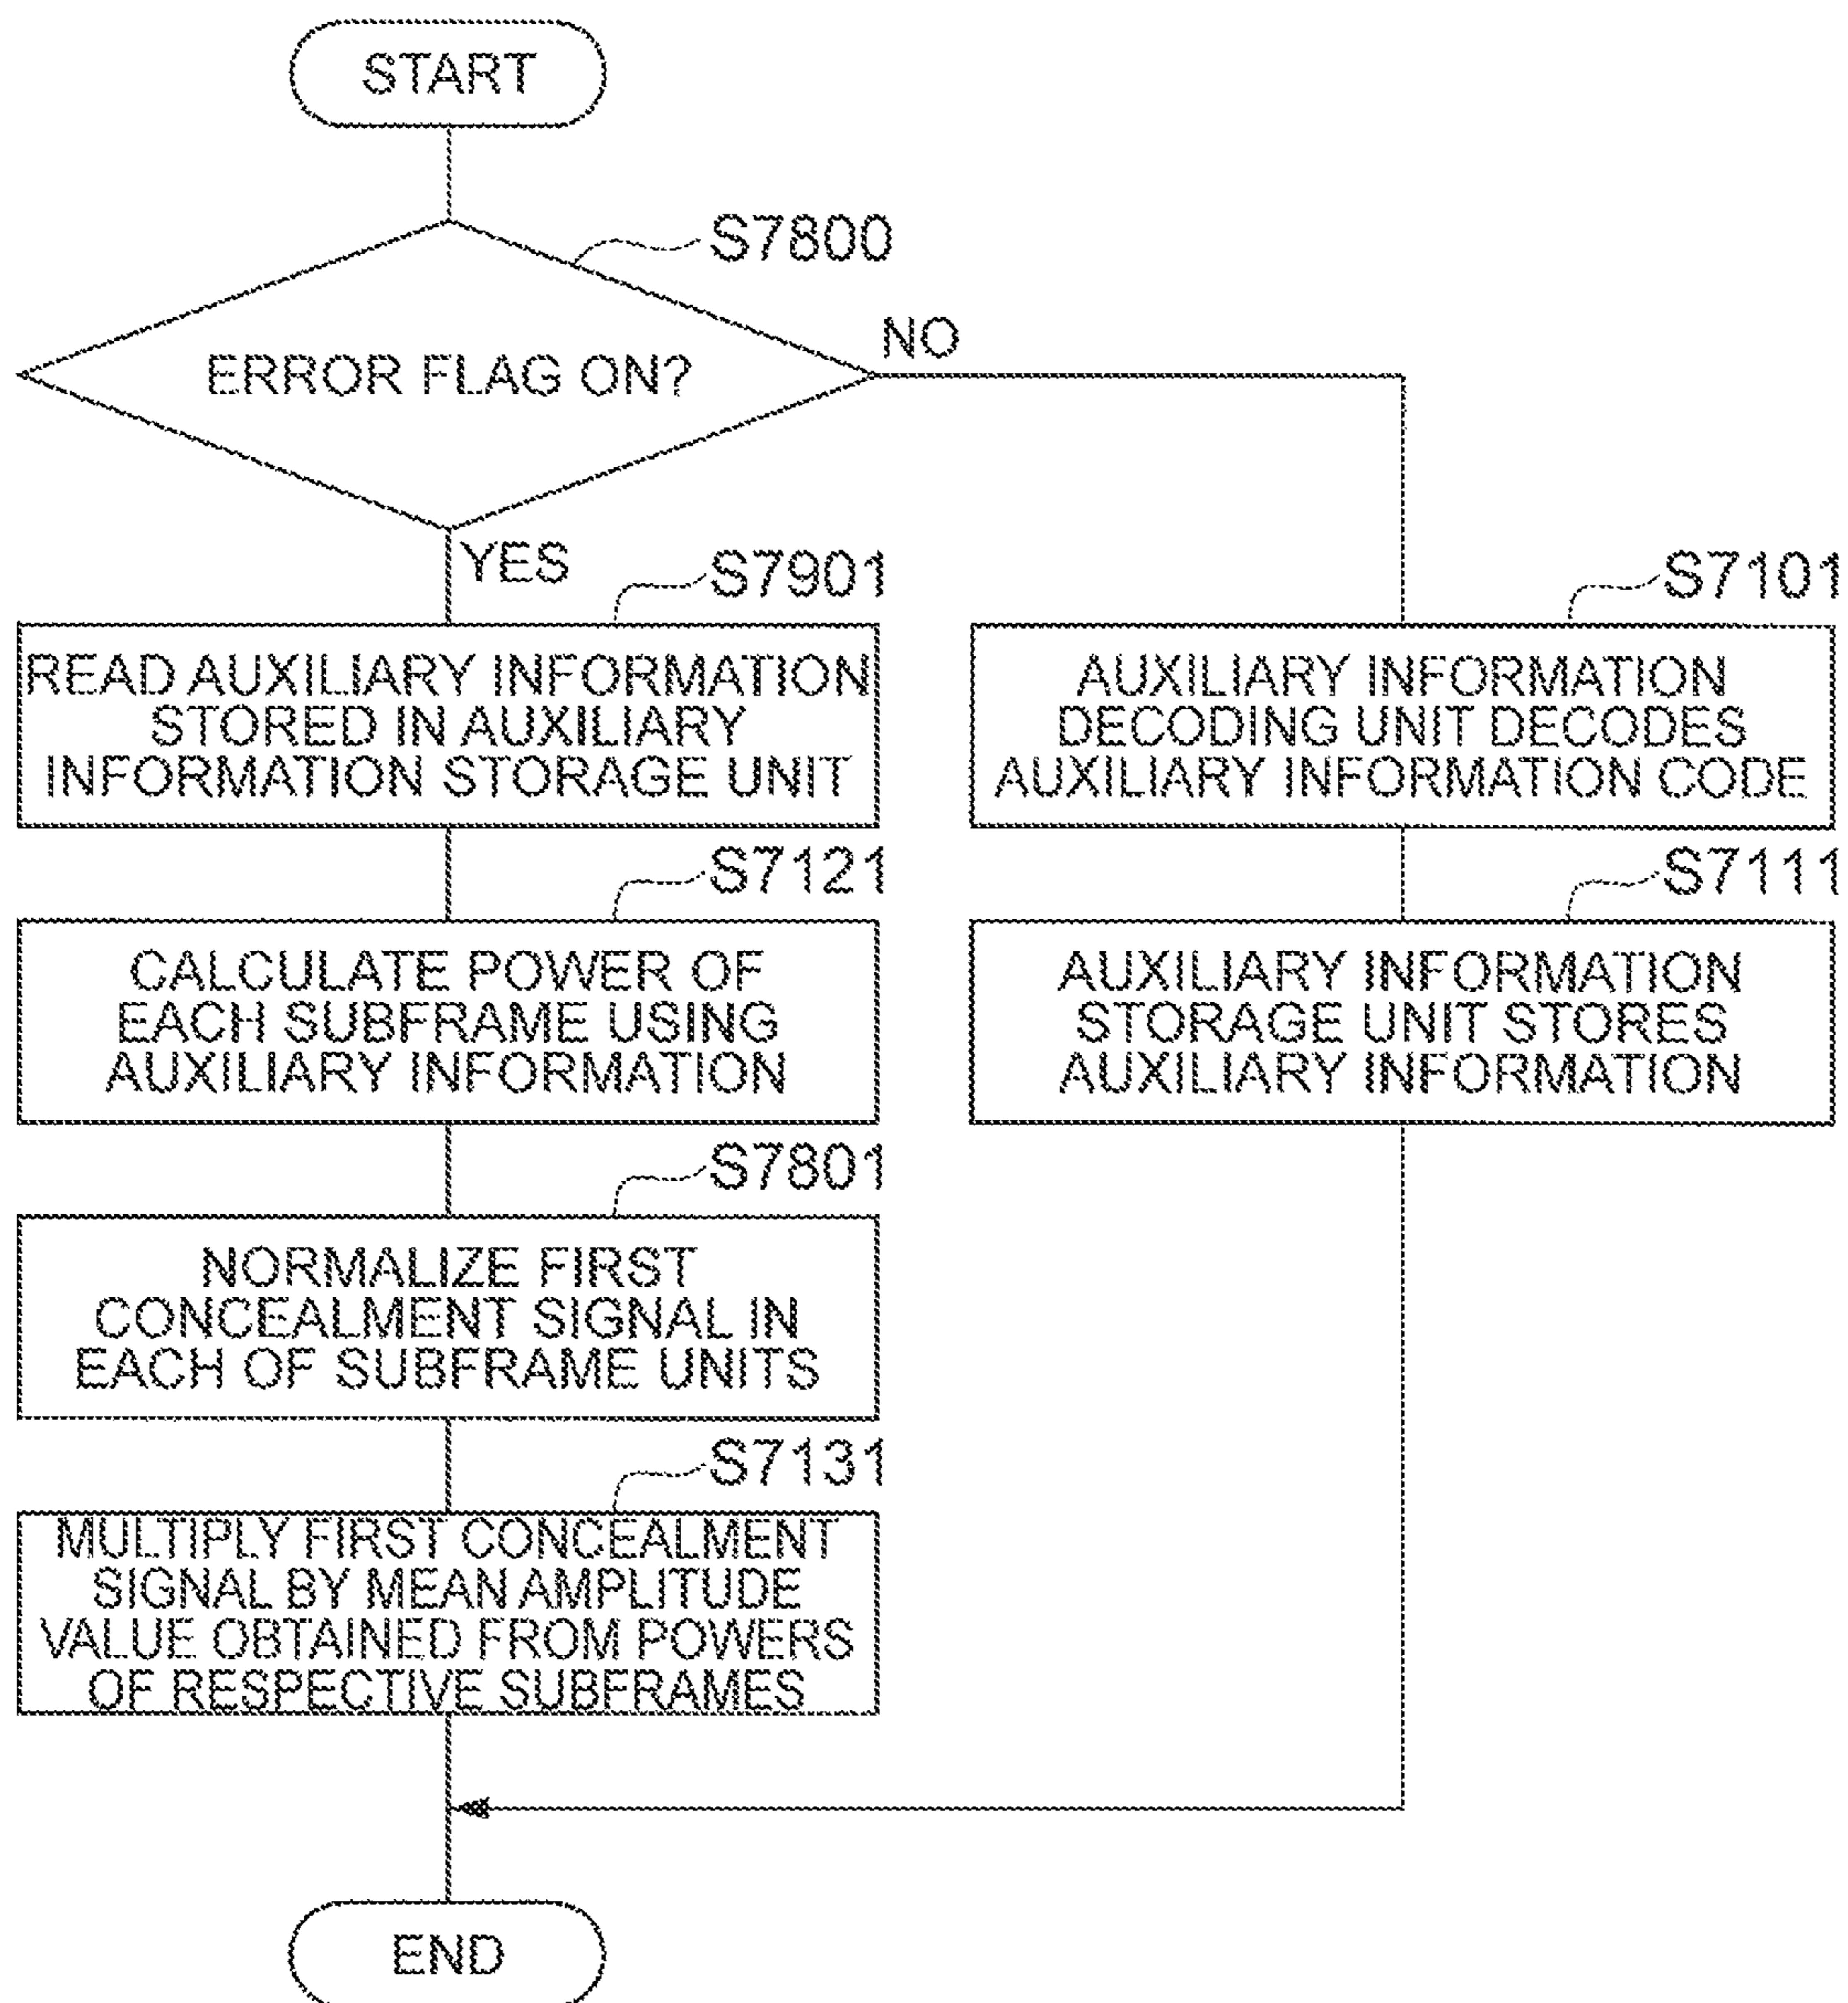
START

S7800

ERROR FLAG ON?

NO

YES

S7901

READ AUXILIARY INFORMATION STORED IN AUXILIARY INFORMATION STORAGE UNIT

S7121

CALCULATE POWER OF EACH SUBFRAME USING AUXILIARY INFORMATION

S7801

NORMALIZE FIRST CONCEALMENT SIGNAL IN EACH OF SUBFRAME UNITS

S7131

MULTIPLY FIRST CONCEALMENT SIGNAL BY MEAN AMPLITUDE VALUE OBTAINED FROM POWERS OF RESPECTIVE SUBFRAMES

S7101

AUXILIARY INFORMATION DECODING UNIT DECODES AUXILIARY INFORMATION CODE

S7111

AUXILIARY INFORMATION STORAGE UNIT STORES AUXILIARY INFORMATION

END